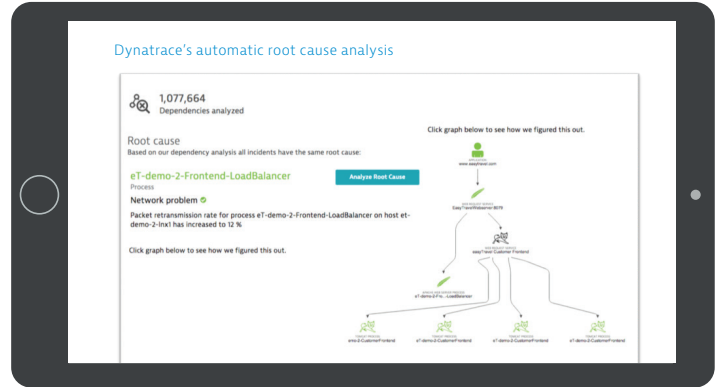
Dynatrace's automatic root cause analysis

1,077,664
Dependencies analyzed

Click graph below to see how we figured this out.

Root cause
Based on our dependency analysis all incidents have the same root cause:

eT-demo-2-Frontend-LoadBalancer
Process

Analyze Root Cause

Network problem

Packet retransmission rate for process eT-demo-2-Frontend-LoadBalancer on host et-demo-2-lnx1 has increased to 12 %

Click graph below to see how we figured this out.

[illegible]
www.easytravel.com

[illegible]
EasyTravelWebserver:8079

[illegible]
easyTravel-Customer-Frontend

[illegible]
eT-demo-2-Fr...LoadBalancer

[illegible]
emo-2-CustomerFrontend

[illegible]
eT-demo-2-CustomerFrontend

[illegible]
eT-demo-2-CustomerFrontend

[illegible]
eT-demo-2-CustomerFrontend